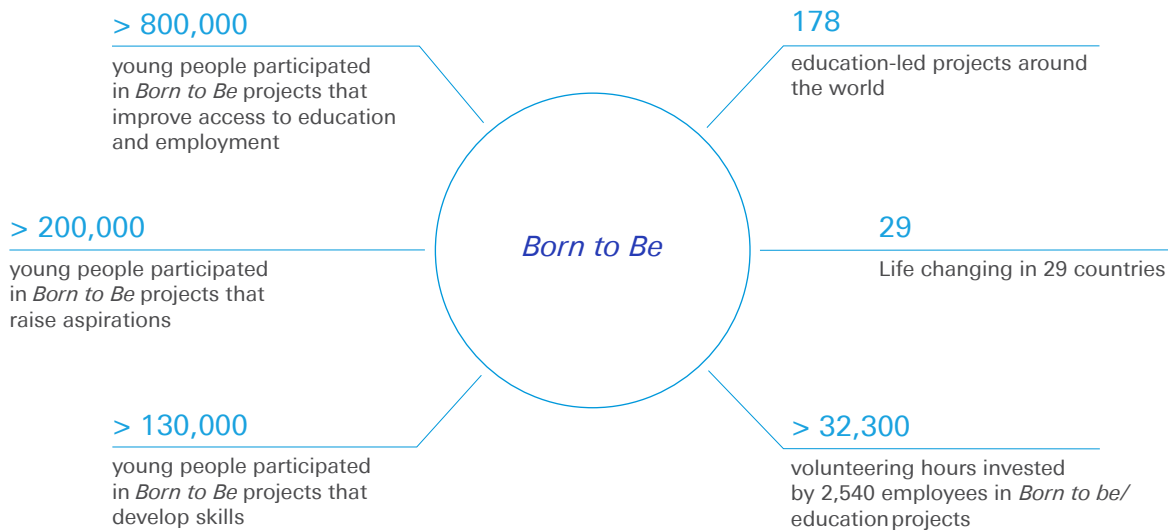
> 800,000

young people participated in *Born to Be* projects that improve access to education and employment

178

education-led projects around the world

> 200,000

young people participated in *Born to Be* projects that raise aspirations

Born to Be

29

Life changing in 29 countries

> 130,000

young people participated in *Born to Be* projects that develop skills

> 32,300

volunteering hours invested by 2,540 employees in *Born to be*/ education projects